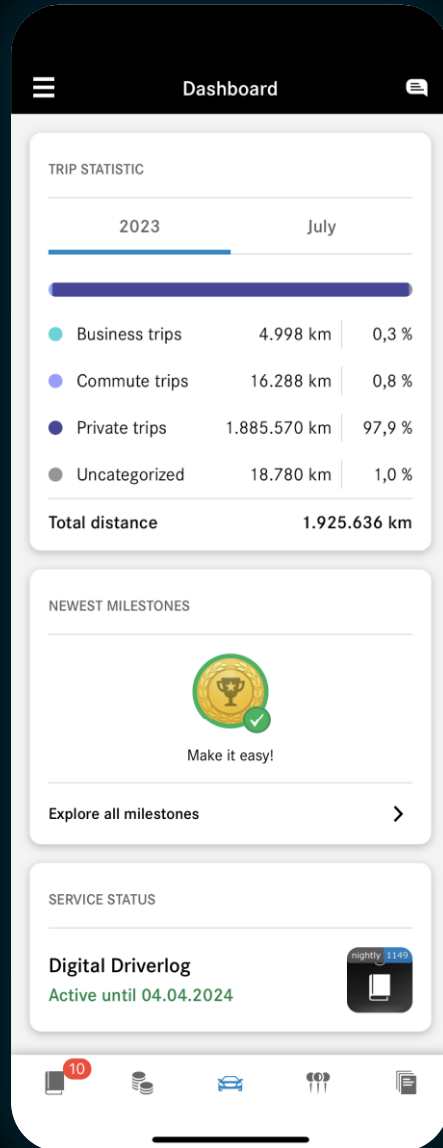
Dashboard

TRIP STATISTIC

2023 July

| | | |
|---|---|---|
| Business trips | 4.998 km | 0,3 % |
| Commute trips | 16.288 km | 0,8 % |
| Private trips | 1.885.570 km | 97,9 % |
| Uncategorized | 18.780 km | 1,0 % |
| Total distance | 1.925.636 km | |

NEWEST MILESTONES

Make it easy!

Explore all milestones

SERVICE STATUS

Digital Driverlog
Active until 04.04.2024

nightly 1149

10